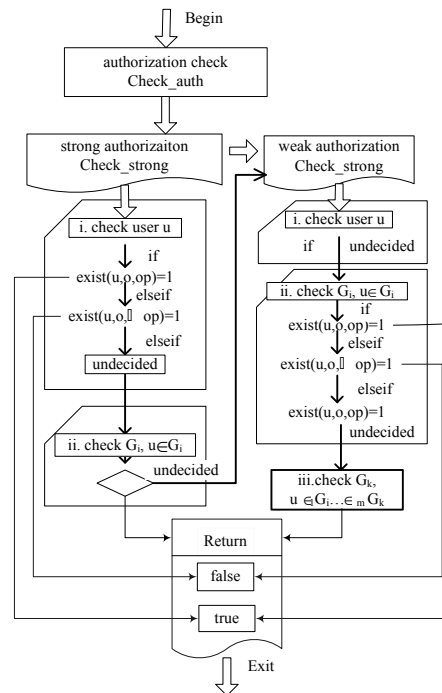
Begin

authorization check
Check_auth

strong authorizaiton
Check_strong

weak authorization
Check_strong

i. check user u

if

exist(u,o,op)=1

elseif

exist(u,o,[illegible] op)=1

elseif

undecided

ii. check $G_i$, $u \in G_i$

undecided

i. check user u

if

undecided

ii. check $G_i$, $u \in G_i$

if

exist(u,o,op)=1

elseif

exist(u,o,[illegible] op)=1

elseif

exist(u,o,op)=1

undecided

iii.check $G_k$, $u \in G_i \ldots \in_m G_k$

Return

false

true

Exit